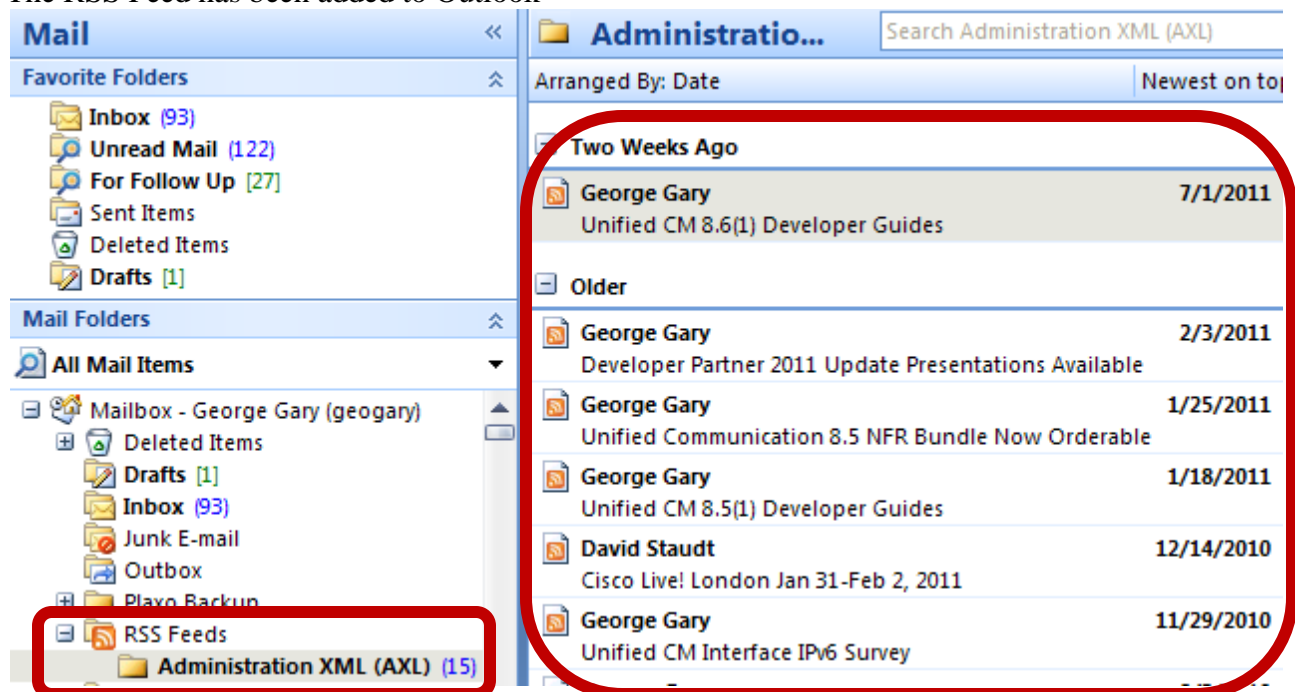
The RSS Feed has been added to Outlook

Mail

Favorite Folders

Inbox (93)
Unread Mail (122)
For Follow Up [27]
Sent Items
Deleted Items
Drafts [1]

Mail Folders

All Mail Items

Mailbox - George Gary (geogary)
Deleted Items
Drafts [1]
Inbox (93)
Junk E-mail
Outbox
Plaxo Backup
RSS Feeds
Administration XML (AXL) (15)

Administratio...

Search Administration XML (AXL)

Arranged By: Date

Newest on top

Two Weeks Ago

George Gary 7/1/2011
Unified CM 8.6(1) Developer Guides

Older

George Gary 2/3/2011
Developer Partner 2011 Update Presentations Available

George Gary 1/25/2011
Unified Communication 8.5 NFR Bundle Now Orderable

George Gary 1/18/2011
Unified CM 8.5(1) Developer Guides

David Staudt 12/14/2010
Cisco Live! London Jan 31-Feb 2, 2011

George Gary 11/29/2010
Unified CM Interface IPv6 Survey